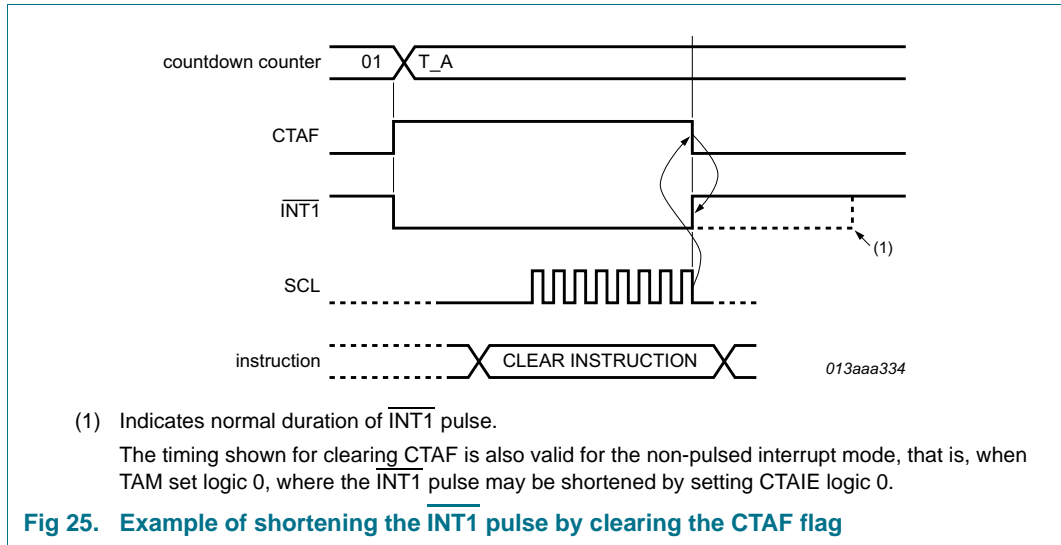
countdown counter
01
T_A
CTAF
$\overline{\text{INT1}}$
(1)
SCL
instruction
CLEAR INSTRUCTION
013aaa334

(1) Indicates normal duration of $\overline{\text{INT1}}$ pulse.

The timing shown for clearing CTAF is also valid for the non-pulsed interrupt mode, that is, when TAM set logic 0, where the $\overline{\text{INT1}}$ pulse may be shortened by setting CTAIE logic 0.

Fig 25. Example of shortening the $\overline{\text{INT1}}$ pulse by clearing the CTAF flag